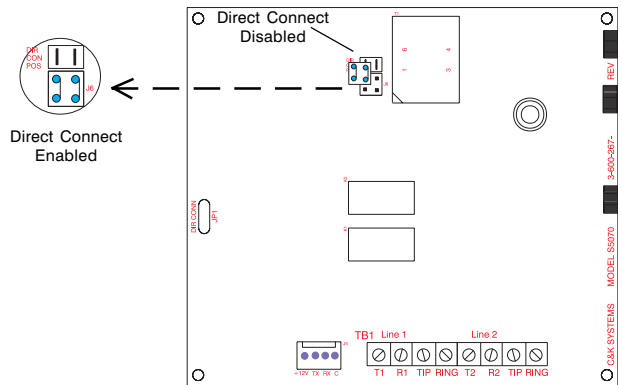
Direct Connect
Disabled

DIR
CON
POS

J6

Direct Connect
Enabled

T1

6

4

1

3

REV

3-600-267-

DIR CONN

JP1

MODEL 5070

C&K SYSTEMS

TB1

Line 1

Line 2

+12V TX RX C

T1 R1 TIP RING T2 R2 TIP RING